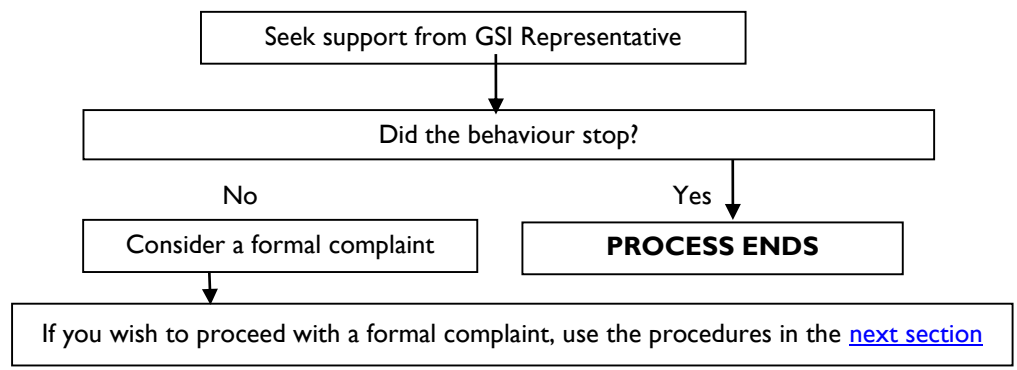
Seek support from GSI Representative

Did the behaviour stop?

No

Yes

Consider a formal complaint

**PROCESS ENDS**

If you wish to proceed with a formal complaint, use the procedures in the next section